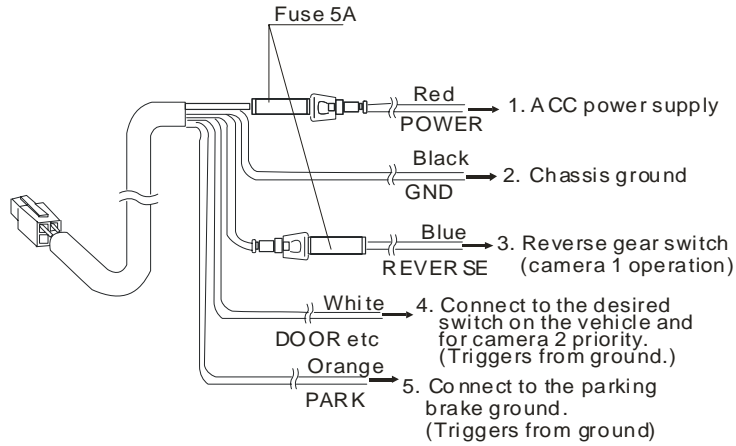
Fuse 5A

Red
POWER
1. ACC power supply

Black
GND
2. Chassis ground

Blue
REVERSE
3. Reverse gear switch (camera 1 operation)

White
DOOR etc
4. Connect to the desired switch on the vehicle and for camera 2 priority. (Triggers from ground.)

Orange
PARK
5. Connect to the parking brake ground. (Triggers from ground)